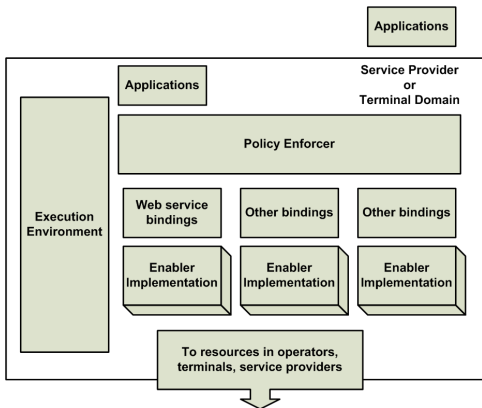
Applications

Applications

Service Provider
or
Terminal Domain

Policy Enforcer

Execution Environment

Web service bindings

Other bindings

Other bindings

Enabler Implementation

Enabler Implementation

Enabler Implementation

To resources in operators, terminals, service providers